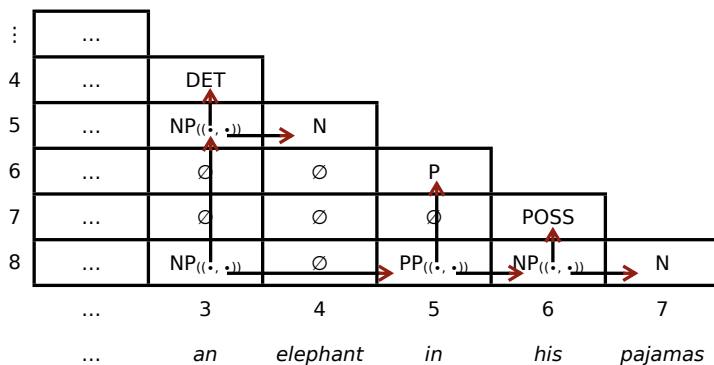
| ⋮ | ... | | | | |
|---|---|---|---|---|---|
| 4 | ... | DET | | | |
| 5 | ... | NP$_{((\bullet,\ \bullet))}$ | N | | |
| 6 | ... | ∅ | ∅ | P | |
| 7 | ... | ∅ | ∅ | ∅ | POSS |
| 8 | ... | NP$_{((\bullet,\ \bullet))}$ | ∅ | PP$_{((\bullet,\ \bullet))}$ | NP$_{((\bullet,\ \bullet))}$ | N |
| | ... | 3 | 4 | 5 | 6 | 7 |
| | ... | an | elephant | in | his | pajamas |